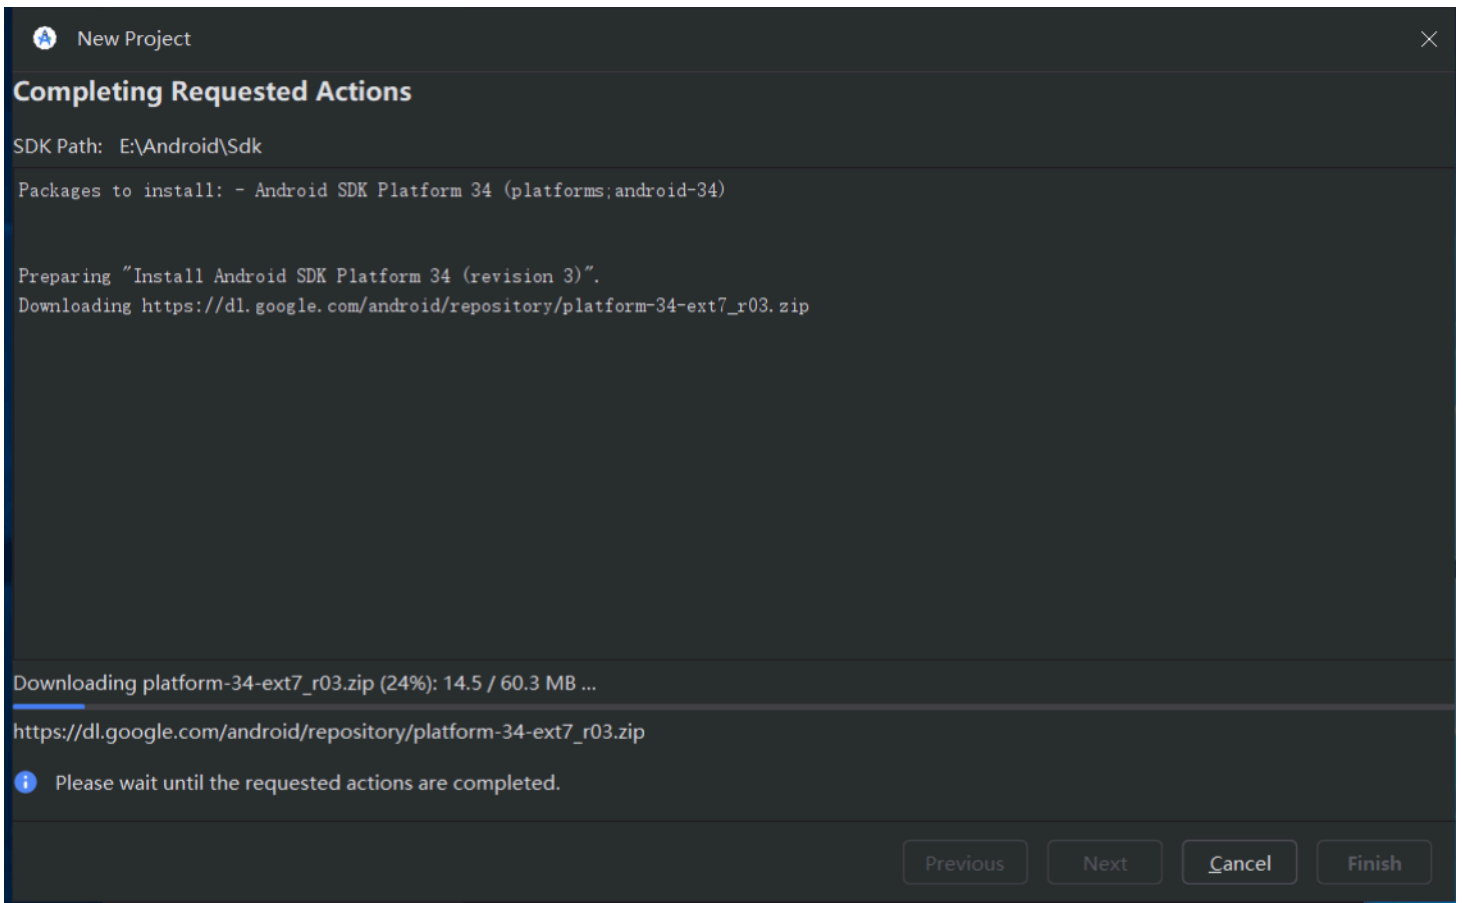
New Project

Completing Requested Actions

SDK Path: E:\Android\Sdk

Packages to install: - Android SDK Platform 34 (platforms;android-34)

Preparing "Install Android SDK Platform 34 (revision 3)".
Downloading https://dl.google.com/android/repository/platform-34-ext7_r03.zip

Downloading platform-34-ext7_r03.zip (24%): 14.5 / 60.3 MB ...

https://dl.google.com/android/repository/platform-34-ext7_r03.zip

Please wait until the requested actions are completed.

Previous Next Cancel Finish